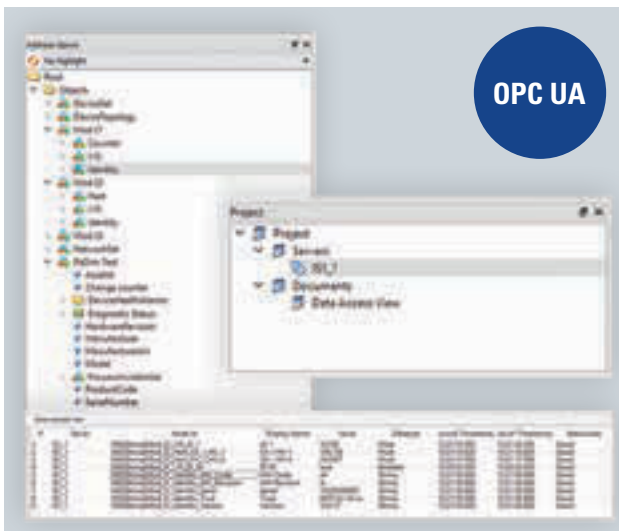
OPC UA

Address Space
No Highlight
Root
Objects
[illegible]
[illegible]
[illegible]
Counter
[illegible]
Identity
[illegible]
Host
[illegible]
Identity
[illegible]
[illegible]
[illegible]
Enabled
Change counter
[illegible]
Diagnostic Status
HardwareVersion
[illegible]
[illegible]
Model
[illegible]
ProductCode
SerialNumber

Project
Project
Servers
ISS_1
Documents
Data Access View